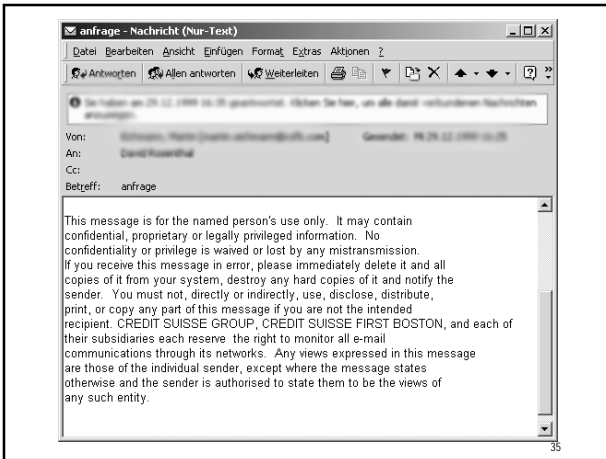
anfrage - Nachricht (Nur-Text)

Datei Bearbeiten Ansicht Einfügen Format Extras Aktionen ?

Antworten Allen antworten Weiterleiten

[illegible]

Von: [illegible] Gesendet: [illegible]
An: David Rosenthal
Cc:
Betreff: anfrage

This message is for the named person's use only. It may contain confidential, proprietary or legally privileged information. No confidentiality or privilege is waived or lost by any mistransmission. If you receive this message in error, please immediately delete it and all copies of it from your system, destroy any hard copies of it and notify the sender. You must not, directly or indirectly, use, disclose, distribute, print, or copy any part of this message if you are not the intended recipient. CREDIT SUISSE GROUP, CREDIT SUISSE FIRST BOSTON, and each of their subsidiaries each reserve the right to monitor all e-mail communications through its networks. Any views expressed in this message are those of the individual sender, except where the message states otherwise and the sender is authorised to state them to be the views of any such entity.

35